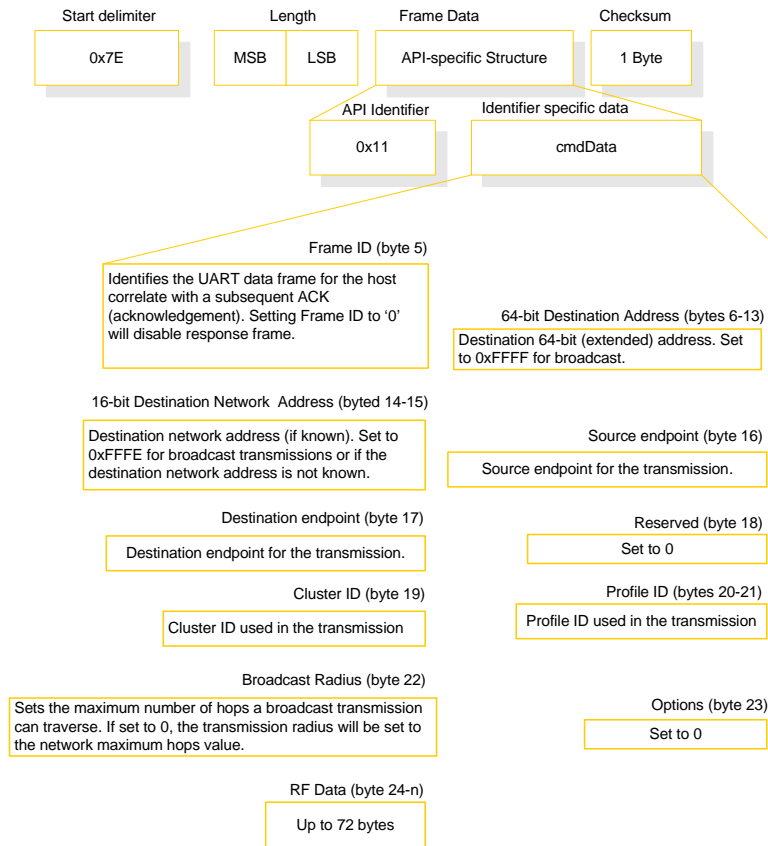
Start delimiter

0x7E

Length

MSB LSB

Frame Data

API-specific Structure

Checksum

1 Byte

API Identifier

0x11

Identifier specific data

cmdData

Frame ID (byte 5)

Identifies the UART data frame for the host correlate with a subsequent ACK (acknowledgement). Setting Frame ID to '0' will disable response frame.

64-bit Destination Address (bytes 6-13)

Destination 64-bit (extended) address. Set to 0xFFFF for broadcast.

16-bit Destination Network Address (byted 14-15)

Destination network address (if known). Set to 0xFFFE for broadcast transmissions or if the destination network address is not known.

Source endpoint (byte 16)

Source endpoint for the transmission.

Destination endpoint (byte 17)

Destination endpoint for the transmission.

Reserved (byte 18)

Set to 0

Cluster ID (byte 19)

Cluster ID used in the transmission

Profile ID (bytes 20-21)

Profile ID used in the transmission

Broadcast Radius (byte 22)

Sets the maximum number of hops a broadcast transmission can traverse. If set to 0, the transmission radius will be set to the network maximum hops value.

Options (byte 23)

Set to 0

RF Data (byte 24-n)

Up to 72 bytes